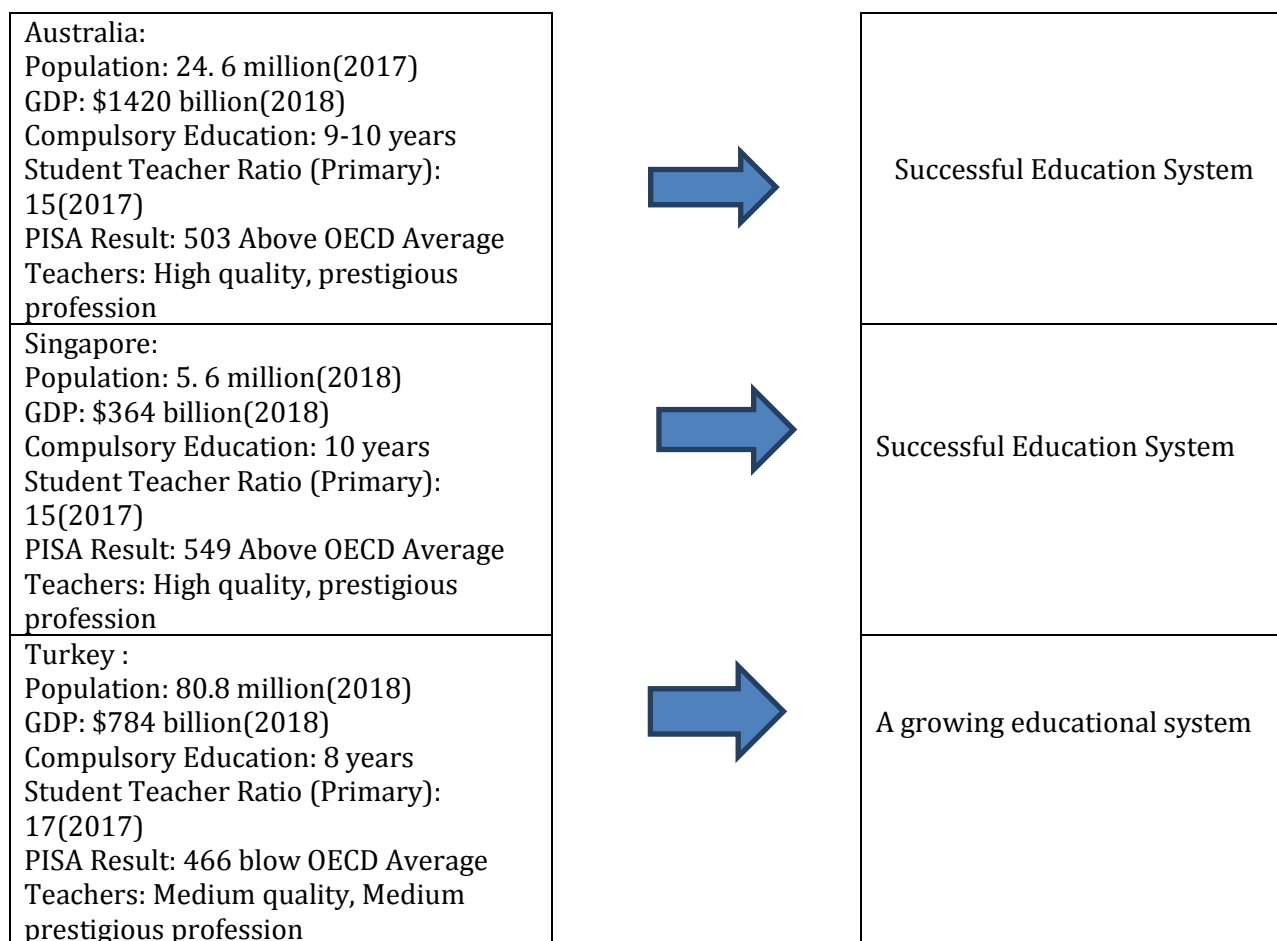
Australia:
Population: 24. 6 million(2017)
GDP: \$1420 billion(2018)
Compulsory Education: 9-10 years
Student Teacher Ratio (Primary): 15(2017)
PISA Result: 503 Above OECD Average
Teachers: High quality, prestigious profession

Successful Education System

Singapore:
Population: 5. 6 million(2018)
GDP: \$364 billion(2018)
Compulsory Education: 10 years
Student Teacher Ratio (Primary): 15(2017)
PISA Result: 549 Above OECD Average
Teachers: High quality, prestigious profession

Successful Education System

Turkey :
Population: 80.8 million(2018)
GDP: \$784 billion(2018)
Compulsory Education: 8 years
Student Teacher Ratio (Primary): 17(2017)
PISA Result: 466 blow OECD Average
Teachers: Medium quality, Medium prestigious profession

A growing educational system